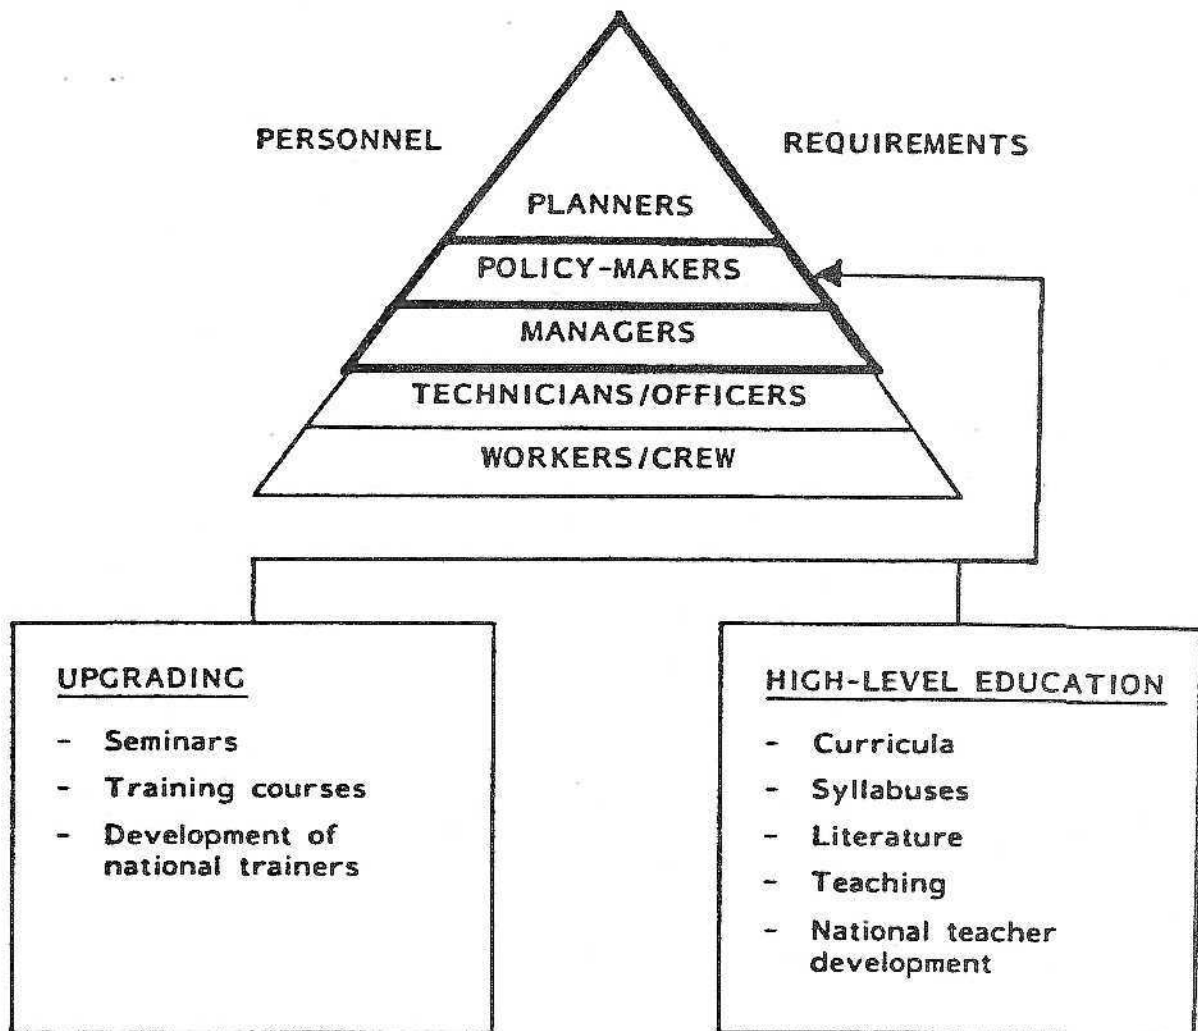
PERSONNEL

REQUIREMENTS

PLANNERS

POLICY-MAKERS

MANAGERS

TECHNICIANS/OFFICERS

WORKERS/CREW

UPGRADING

- Seminars
- Training courses
- Development of national trainers

HIGH-LEVEL EDUCATION

- Curricula
- Syllabuses
- Literature
- Teaching
- National teacher development